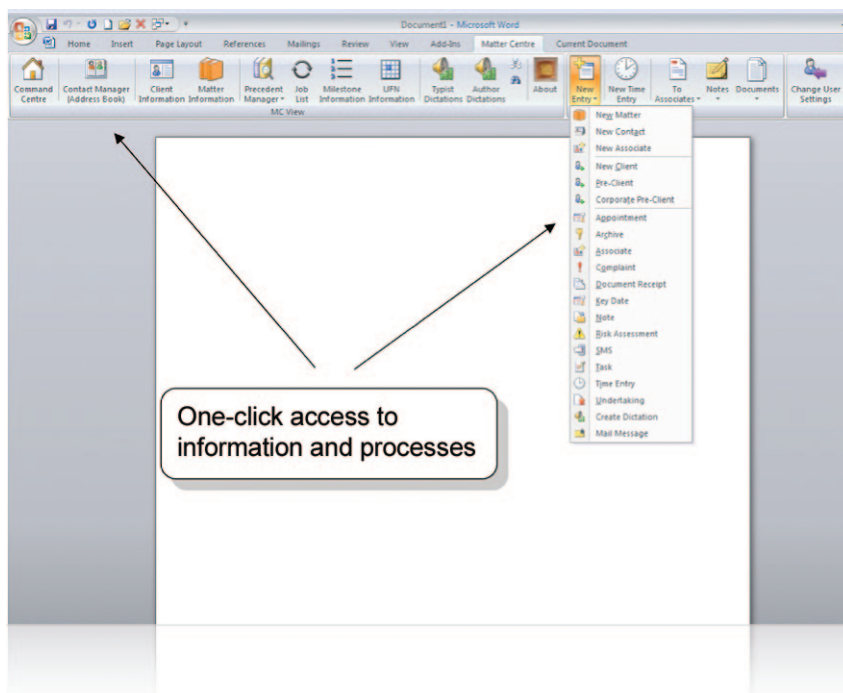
Document1 - Microsoft Word

Home Insert Page Layout References Mailings Review View Add-Ins Matter Centre Current Document

Command Centre
Contact Manager (Address Book)
Client Information
Matter Information
Precedent Manager
Job List
Milestone Information
UFN Information
Typist Dictations
Author Dictations
About
New Entry
New Time Entry
To Associates
Notes
Documents
Change User Settings

MC View

New Matter
New Contact
New Associate
New Client
Pre-Client
Corporate Pre-Client
Appointment
Archive
Associate
Complaint
Document Receipt
Key Date
Note
Risk Assessment
SMS
Task
Time Entry
Undertaking
Create Dictation
Mail Message

One-click access to information and processes